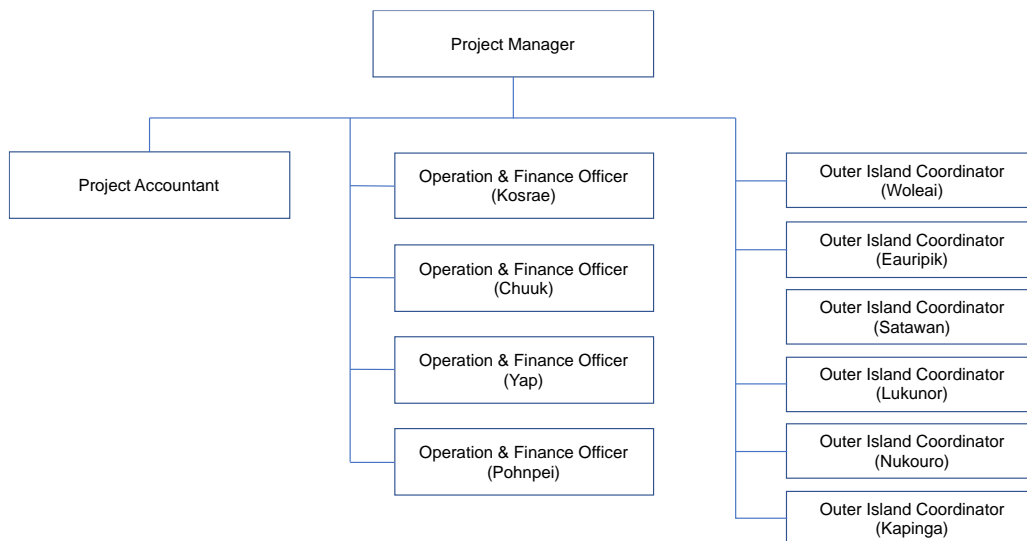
Project Manager

Project Accountant

Operation & Finance Officer (Kosrae)

Operation & Finance Officer (Chuuk)

Operation & Finance Officer (Yap)

Operation & Finance Officer (Pohnpei)

Outer Island Coordinator (Woleai)

Outer Island Coordinator (Eauripik)

Outer Island Coordinator (Satawan)

Outer Island Coordinator (Lukunor)

Outer Island Coordinator (Nukouro)

Outer Island Coordinator (Kapinga)